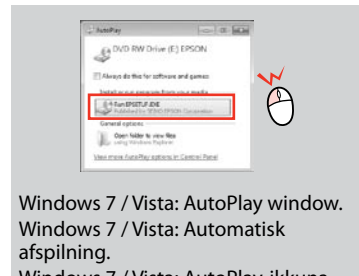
AutoPlay

DVD-RW Drive (E:) EPSON

Always do this for software and games

Install or run program from your media

Run EPSETUP.EXE
Published by SEIKO EPSON Corporation

General options

Open folder to view files
using Windows Explorer

View more AutoPlay options in Control Panel

Windows 7 / Vista: AutoPlay window.
Windows 7 / Vista: Automatisk afspilning.
Windows 7 / Vista: AutoPlay-ikkuna.